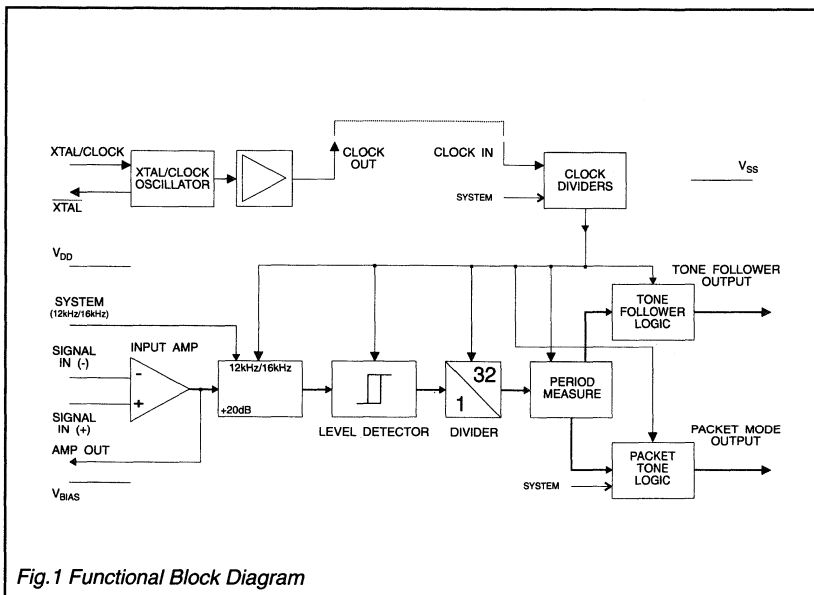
XTAL/CLOCK

XTAL/CLOCK OSCILLATOR

$\overline{XTAL}$

CLOCK OUT

CLOCK IN

CLOCK DIVIDERS

SYSTEM

$V_{SS}$

$V_{DD}$

TONE FOLLOWER OUTPUT

SYSTEM (12kHz/16kHz)

TONE FOLLOWER LOGIC

SIGNAL IN (-)

INPUT AMP

-

+

12kHz/16kHz

+20dB

32

1

PERIOD MEASURE

SIGNAL IN (+)

LEVEL DETECTOR

DIVIDER

AMP OUT

PACKET MODE OUTPUT

PACKET TONE LOGIC

SYSTEM

$V_{BIAS}$

Fig.1 Functional Block Diagram